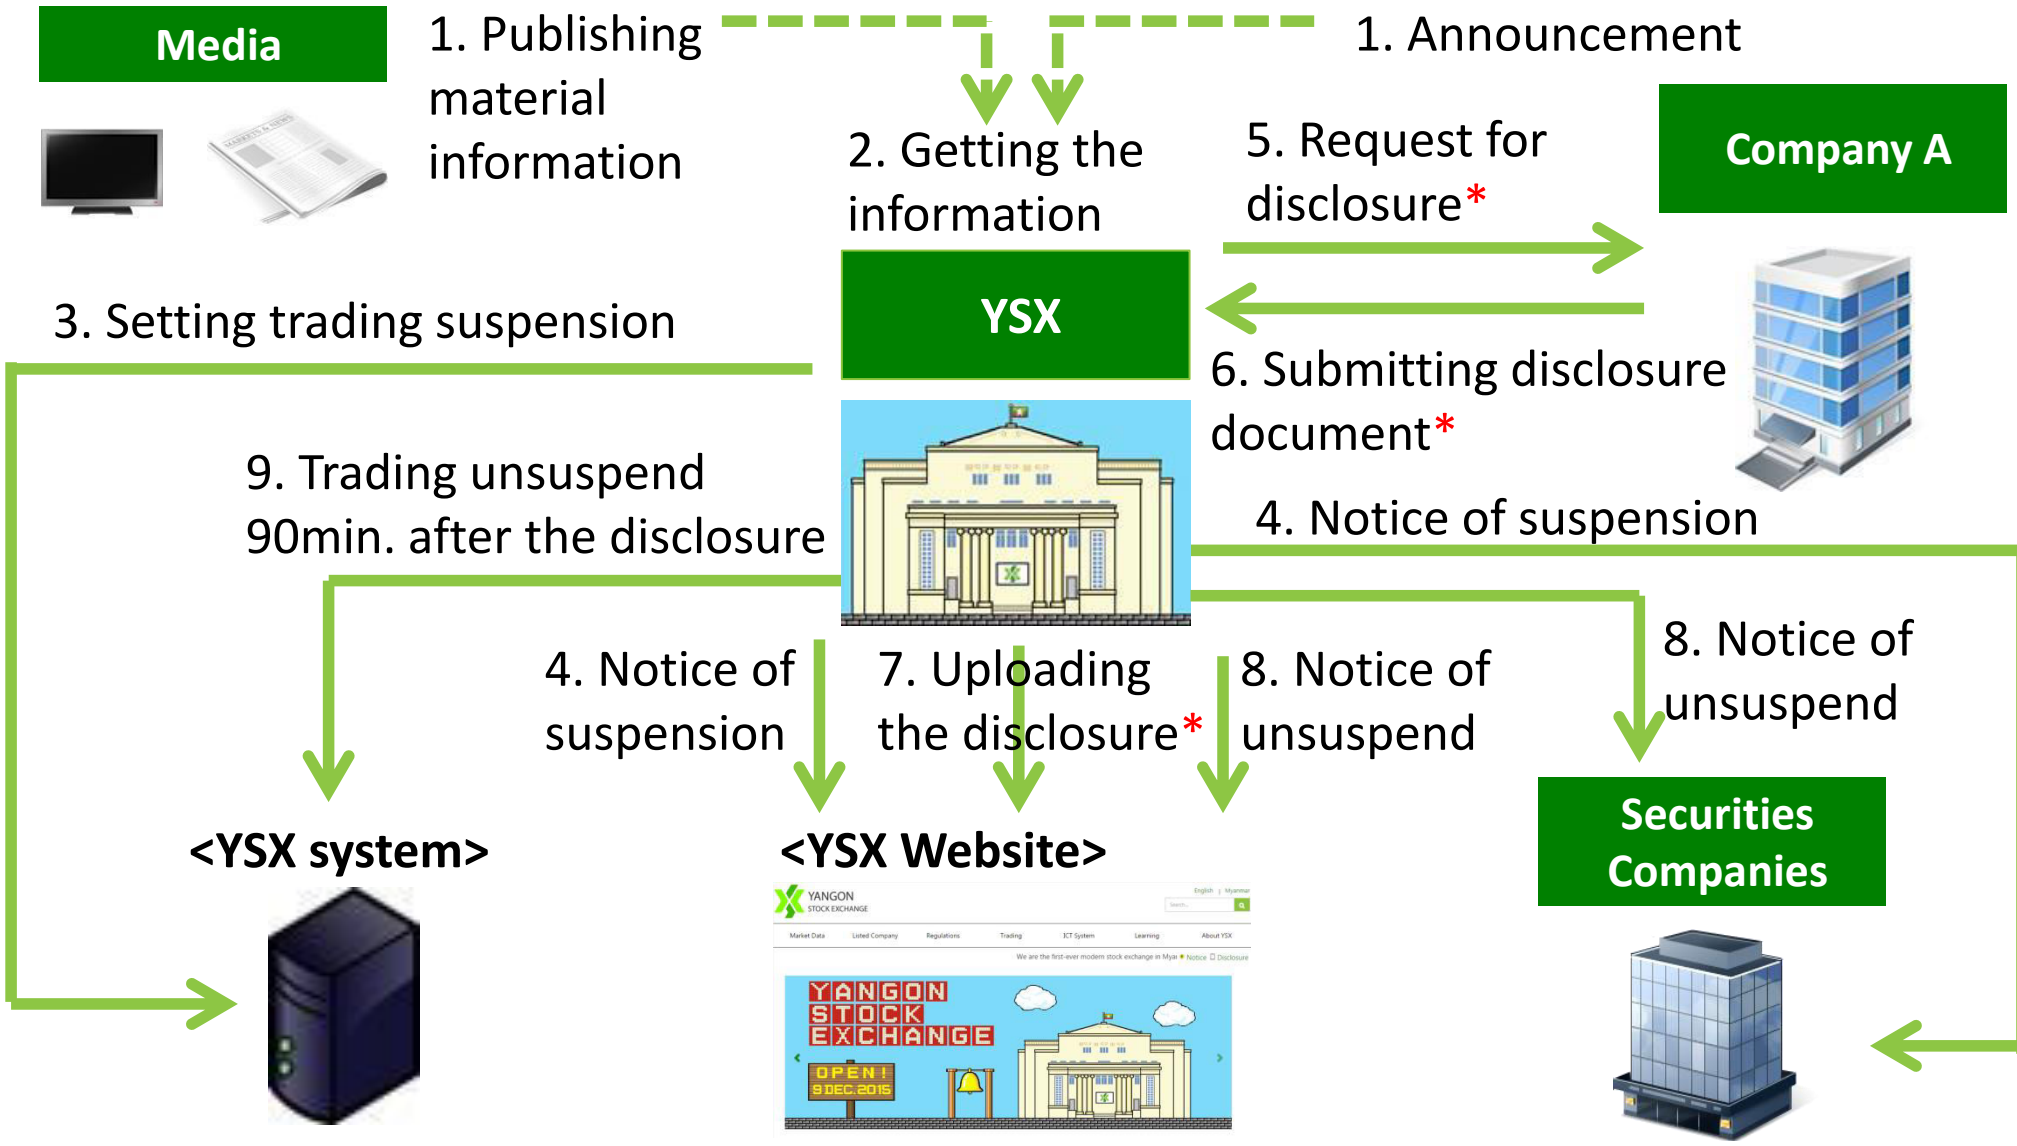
Media

1. Publishing material information

1. Announcement

2. Getting the information

5. Request for disclosure*

Company A

YSX

3. Setting trading suspension

6. Submitting disclosure document*

9. Trading unsuspend 90min. after the disclosure

4. Notice of suspension

4. Notice of suspension

7. Uploading the disclosure*

8. Notice of unsuspend

8. Notice of unsuspend

<YSX system>

<YSX Website>

Securities Companies

YANGON STOCK EXCHANGE

English | Myanmar

Market Data Listed Company Regulations Trading ICT System Learning About YSX

We are the first-ever modern stock exchange in Myar Notice Disclosure

YANGON STOCK EXCHANGE

OPEN! 9 DEC 2015